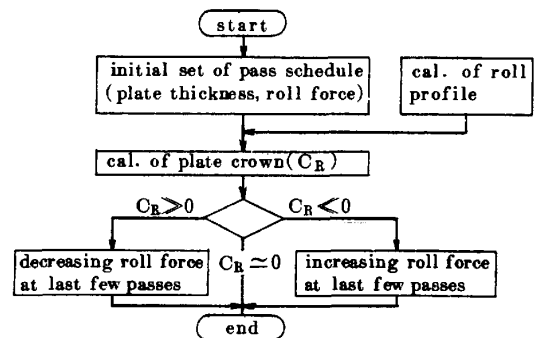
start

initial set of pass schedule (plate thickness, roll force)

cal. of roll profile

cal. of plate crown($C_R$)

$C_R > 0$

$C_R < 0$

$C_R \simeq 0$

decreasing roll force at last few passes

increasing roll force at last few passes

end